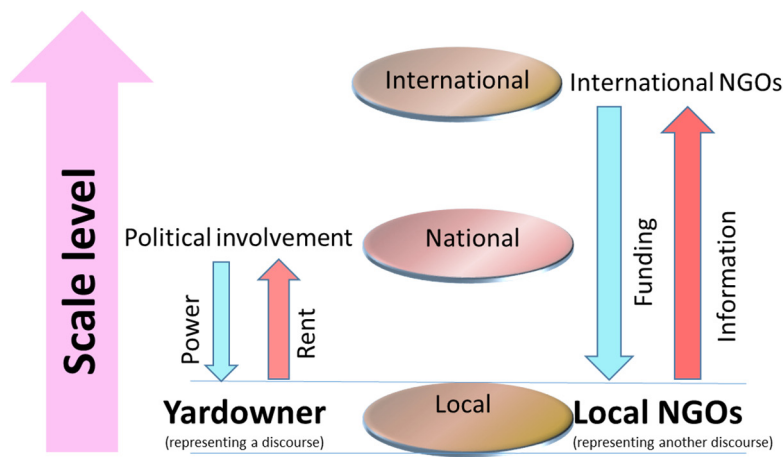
Scale level

International

International NGOs

Political involvement

National

Power

Rent

Funding

Information

Yardowner
(representing a discourse)

Local

Local NGOs
(representing another discourse)